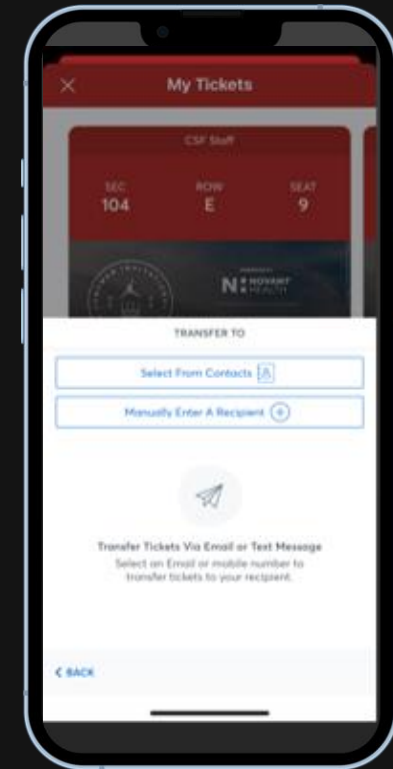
My Tickets

CSF Staff

SEC
104

ROW
E

SEAT
9

N NOVANT HEALTH

TRANSFER TO

Select From Contacts

Manually Enter A Recipient

Transfer Tickets Via Email or Text Message

Select an Email or mobile number to transfer tickets to your recipient.

< BACK